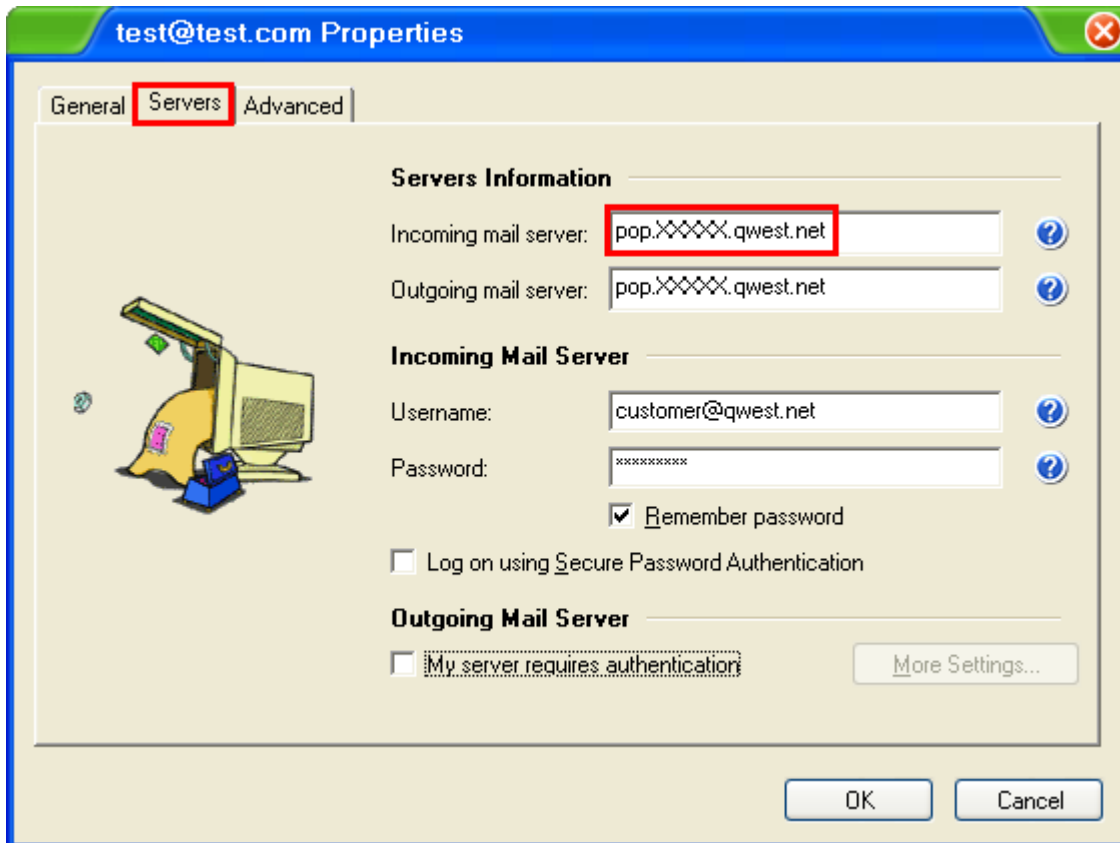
test@test.com Properties

General Servers Advanced

Servers Information

Incoming mail server: pop.XXXXX.qwest.net

Outgoing mail server: pop.XXXXX.qwest.net

Incoming Mail Server

Username: customer@qwest.net

Password: *********

Remember password

Log on using Secure Password Authentication

Outgoing Mail Server

My server requires authentication

More Settings...

OK

Cancel